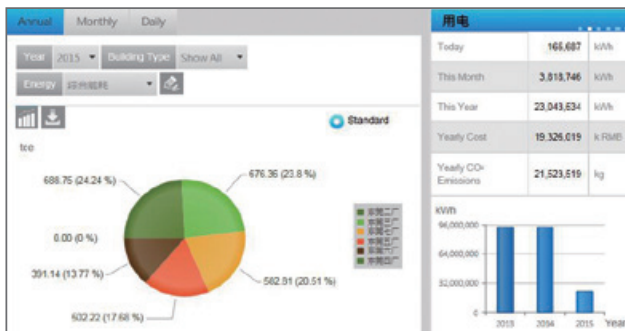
Annual Monthly Daily

Year 2015 Building Type Show All

Energy 综合能耗

Standard

tce

688.75 (24.24 %)

676.36 (23.8 %)

0.00 (0 %)

391.14 (13.77 %)

582.91 (20.51 %)

502.22 (17.68 %)

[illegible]
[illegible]
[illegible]
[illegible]
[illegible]
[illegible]

用电

| Today | 166,687 | kWh |
|---|---|---|
| This Month | 3,818,746 | kWh |
| This Year | 23,043,634 | kWh |
| Yearly Cost | 19,326,019 | k RMB |
| Yearly $CO_2$ Emissions | 21,523,519 | kg |

kWh

96,000,000

64,000,000

32,000,000

0

2013 2014 2015 Year